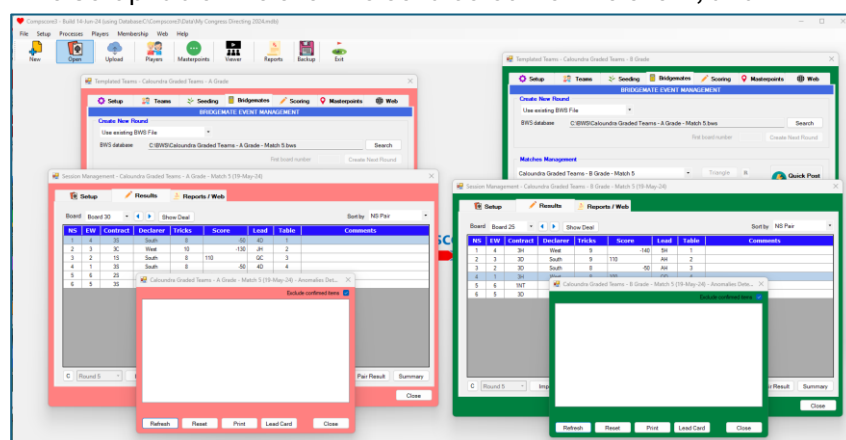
Compscore3 - Build 14-Jun-24 (using Database C:\Compscore3\Data\My Congress Directing 2024.mdb)

File Setup Processes Players Membership Web Help

New Open Upload Players Masterpoints Viewer Reports Backup Exit

Templated Teams - Caloundra Graded Teams - A Grade

Setup Teams Seeding Bridgemates Scoring Masterpoints Web

BRIDGEMATE EVENT MANAGEMENT

Create New Round

Use existing BWS File

BWS database C:\BWS\Caloundra Graded Teams - A Grade - Match 5.bws Search

First board number Create Next Round

Session Management - Caloundra Graded Teams - A Grade - Match 5 (19-May-24)

Setup Results Reports / Web

Board Board 30 Show Deal Sort by NS Pair

| NS | EW | Contract | Declarer | Tricks | Score | | Lead | Table | Comments |
|---|---|---|---|---|---|---|---|---|---|
| 1 | 4 | 3S | South | 9 | | -50 | 4D | 1 | |
| 2 | 3 | 3C | West | 10 | | -130 | JH | 2 | |
| 3 | 2 | 1S | South | 8 | 110 | | QC | 3 | |
| 4 | 1 | 3S | South | 8 | | -50 | 4D | 4 | |
| 5 | 6 | 2S | | | | | | | |
| 6 | 5 | 3S | | | | | | | |

Caloundra Graded Teams - A Grade - Match 5 (19-May-24) - Anomalies Det...

Exclude confirmed items

Refresh Reset Print Lead Card Close

C Round 5 Pair Result Summary

Close

Templated Teams - Caloundra Graded Teams - B Grade

Setup Teams Seeding Bridgemates Scoring Masterpoints Web

BRIDGEMATE EVENT MANAGEMENT

Create New Round

Use existing BWS File

BWS database C:\BWS\Caloundra Graded Teams - A Grade - Match 5.bws Search

First board number Create Next Round

Matches Management

Caloundra Graded Teams - B Grade - Match 5 Triangle Quick Post

Session Management - Caloundra Graded Teams - B Grade - Match 5 (19-May-24)

Setup Results Reports / Web

Board Board 25 Show Deal Sort by NS Pair

| NS | EW | Contract | Declarer | Tricks | Score | | Lead | Table | Comments |
|---|---|---|---|---|---|---|---|---|---|
| 1 | 4 | 3H | West | 9 | | -140 | 5H | 1 | |
| 2 | 3 | 3D | South | 9 | 110 | | AH | 2 | |
| 3 | 2 | 3D | South | 8 | | -50 | AH | 3 | |
| 4 | 1 | 3H | West | | | | | | |
| 5 | 6 | 1NT | | | | | | | |
| 6 | 5 | 3D | | | | | | | |

Caloundra Graded Teams - B Grade - Match 5 (19-May-24) - Anomalies Det...

Exclude confirmed items

Refresh Reset Print Lead Card Close

C Round 5 Imp Result Summary

Close